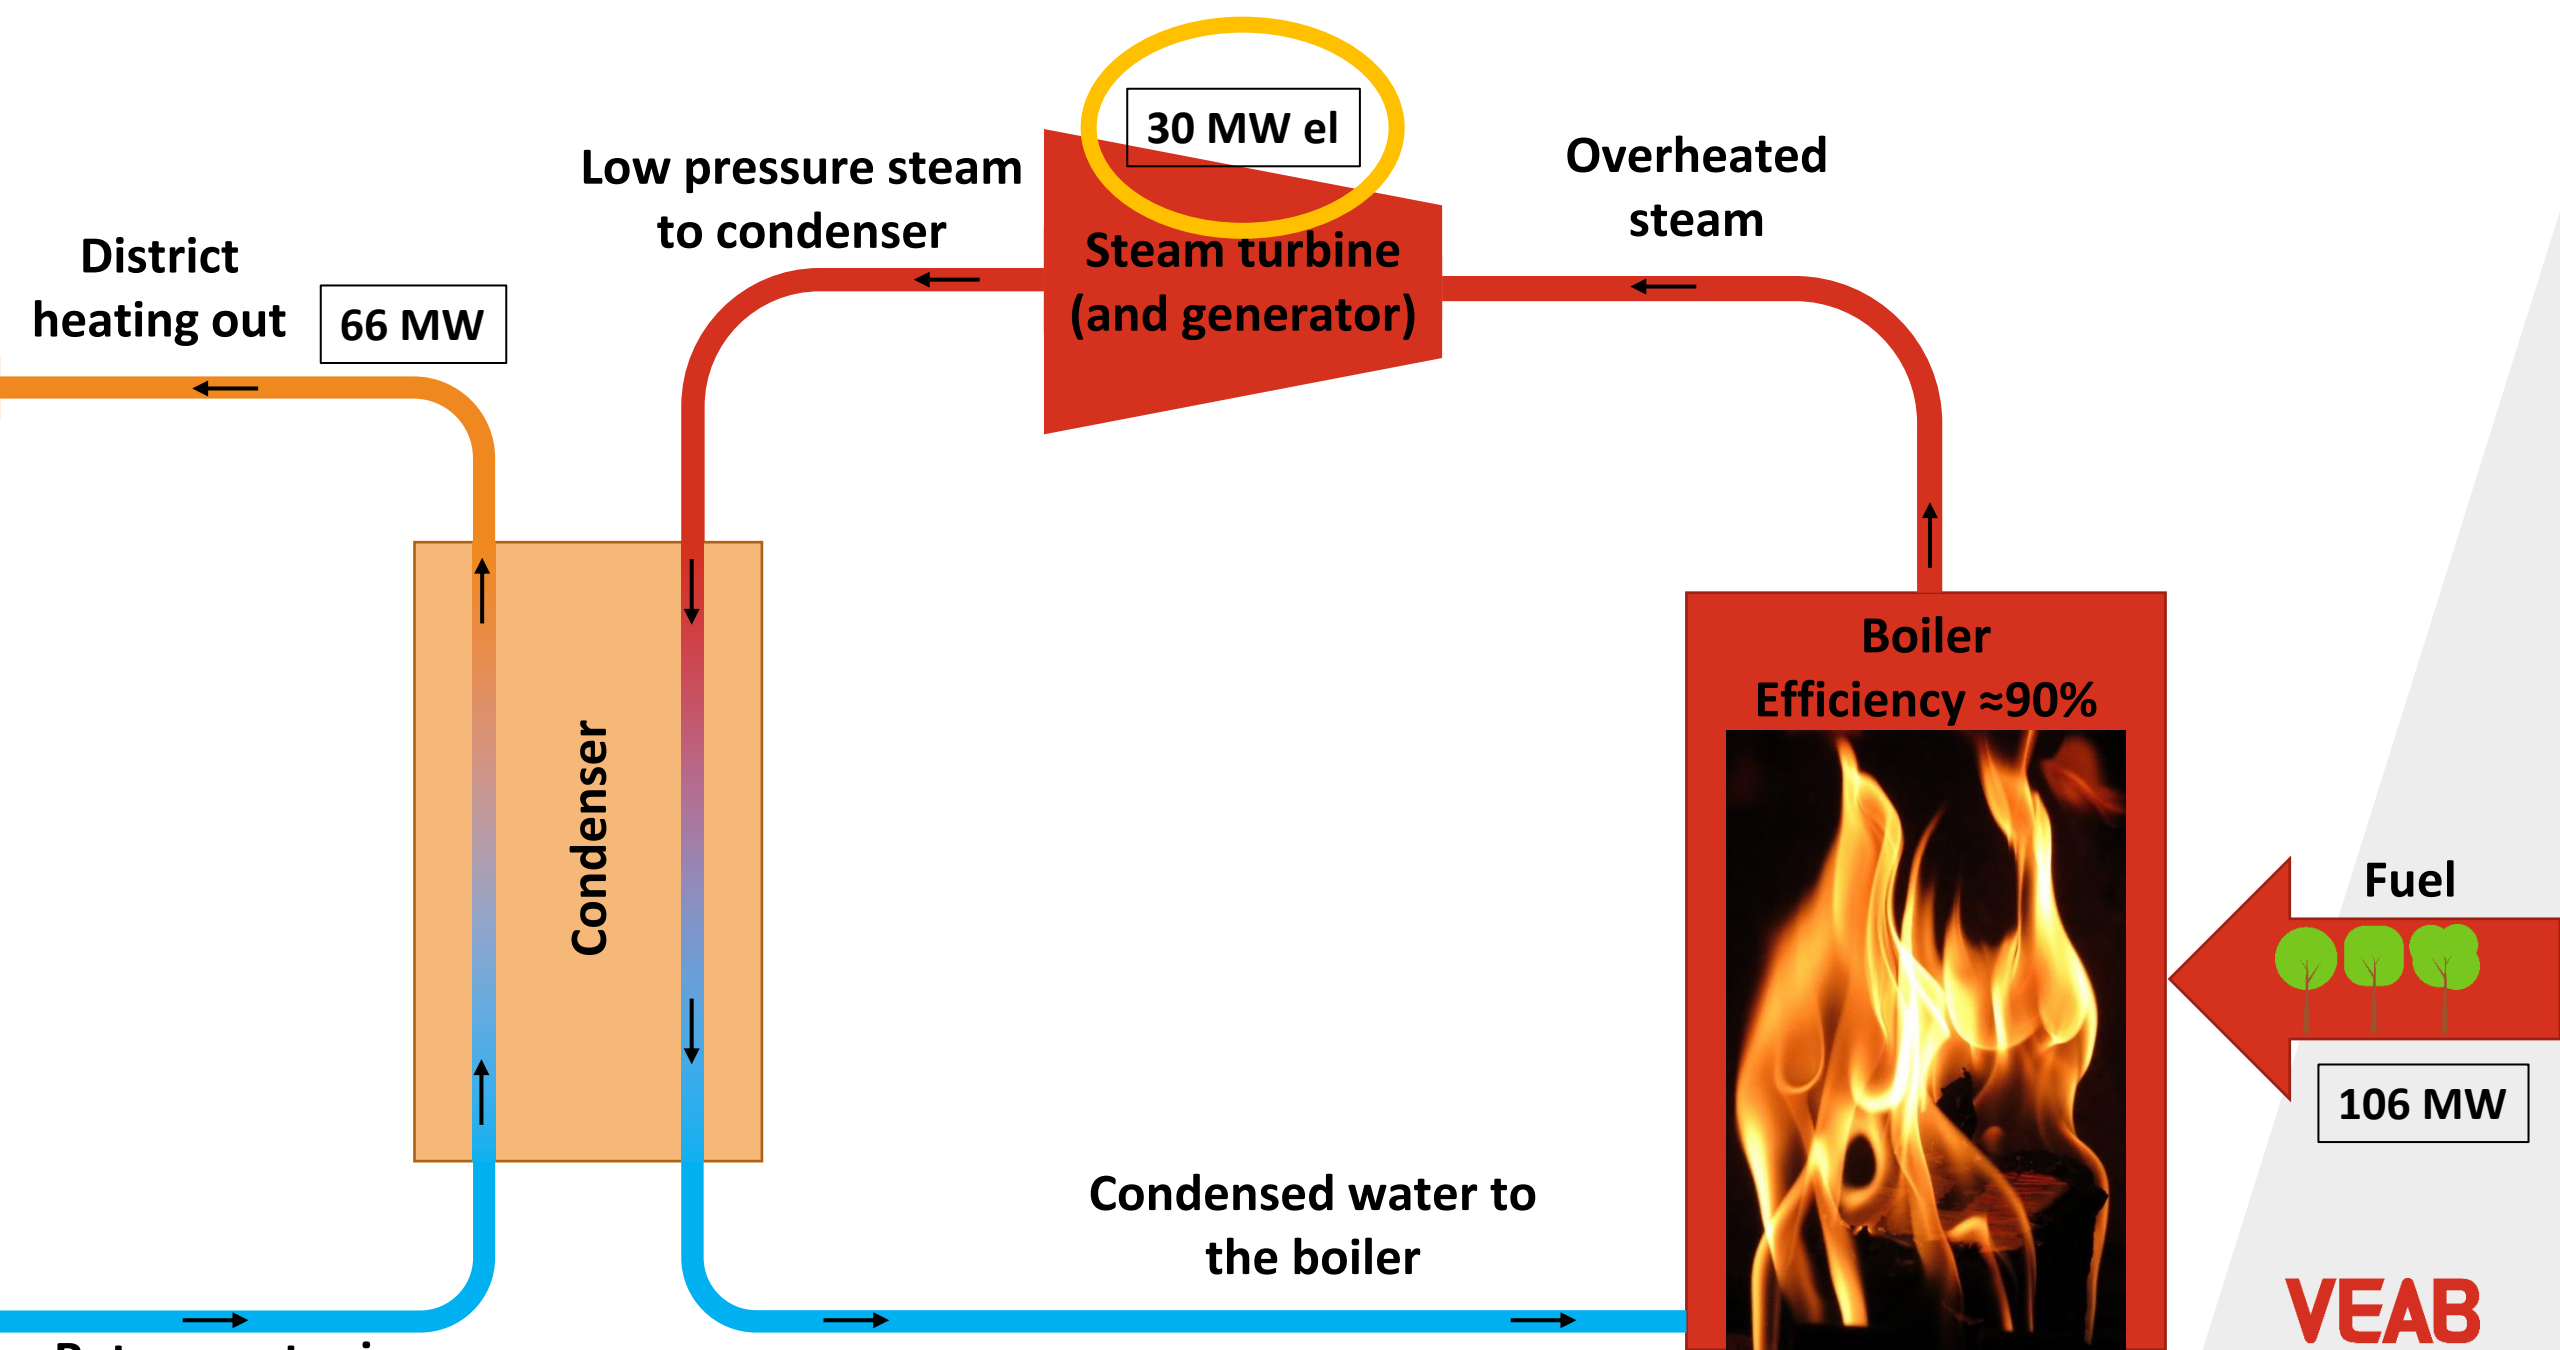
30 MW el

Low pressure steam to condenser

Overheated steam

District heating out

66 MW

Steam turbine (and generator)

Condenser

Boiler Efficiency ≈90%

Fuel

106 MW

Condensed water to the boiler

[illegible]

VEAB